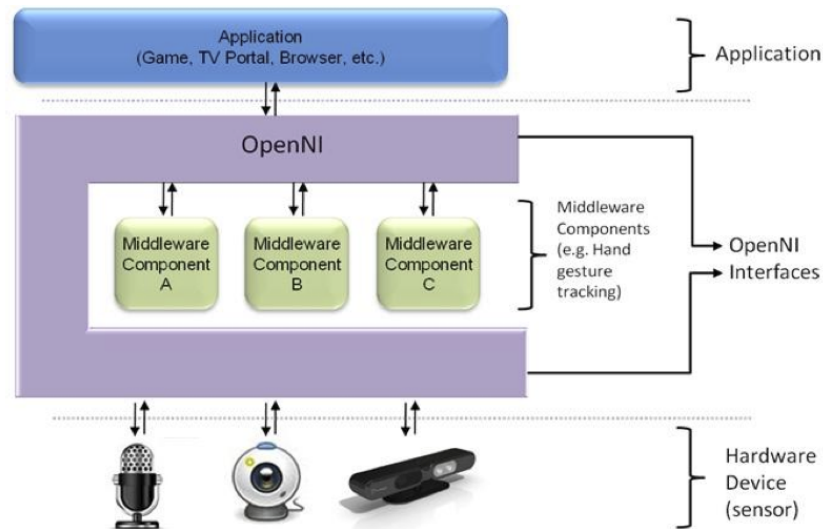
Application
(Game, TV Portal, Browser, etc.)

Application

OpenNI

Middleware Component A

Middleware Component B

Middleware Component C

Middleware Components (e.g. Hand gesture tracking)

OpenNI Interfaces

Hardware Device (sensor)